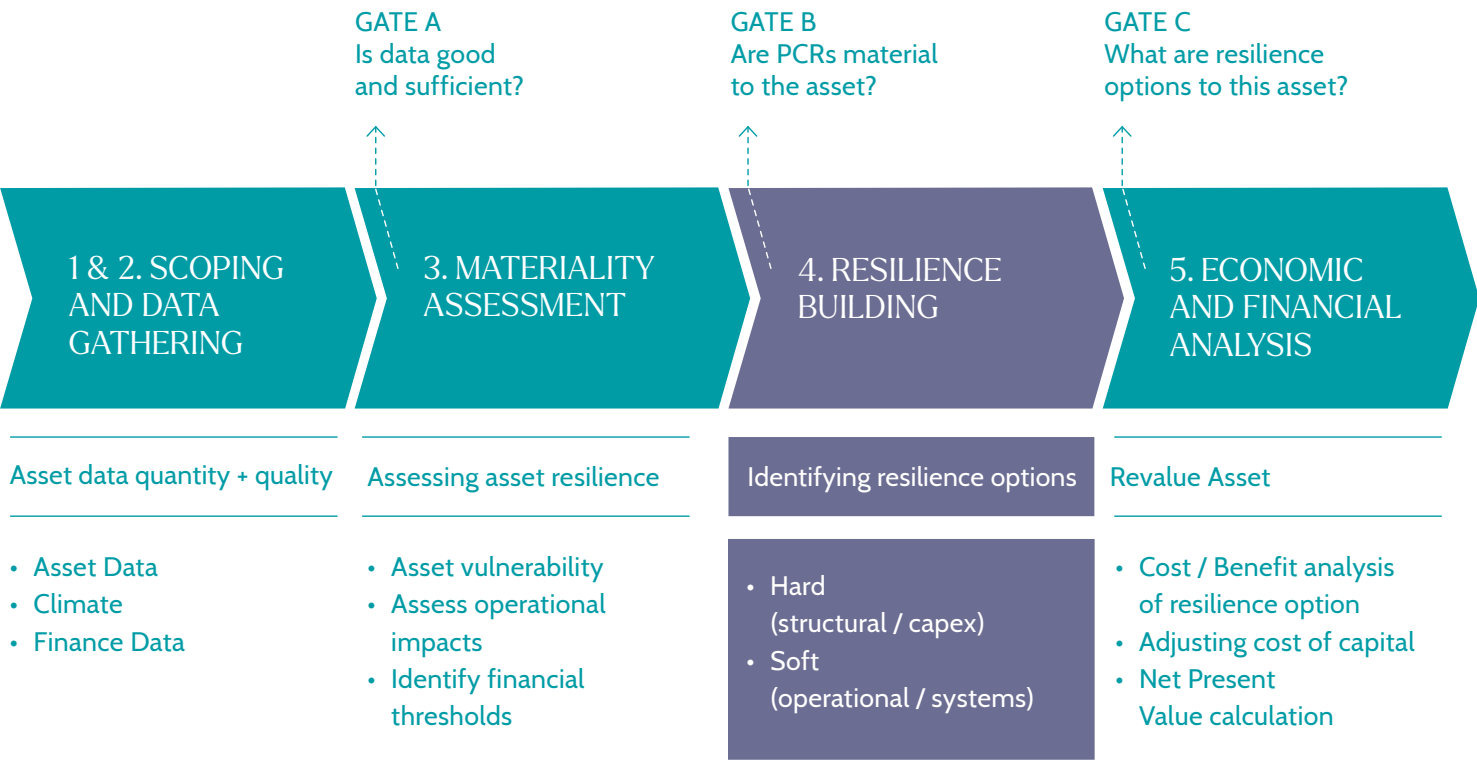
GATE A
Is data good and sufficient?

GATE B
Are PCRs material to the asset?

GATE C
What are resilience options to this asset?

1 & 2. SCOPING AND DATA GATHERING

3. MATERIALITY ASSESSMENT

4. RESILIENCE BUILDING

5. ECONOMIC AND FINANCIAL ANALYSIS

Asset data quantity + quality

- Asset Data
- Climate
- Finance Data

Assessing asset resilience

- Asset vulnerability
- Assess operational impacts
- Identify financial thresholds

Identifying resilience options

- Hard (structural / capex)
- Soft (operational / systems)

Revalue Asset

- Cost / Benefit analysis of resilience option
- Adjusting cost of capital
- Net Present Value calculation